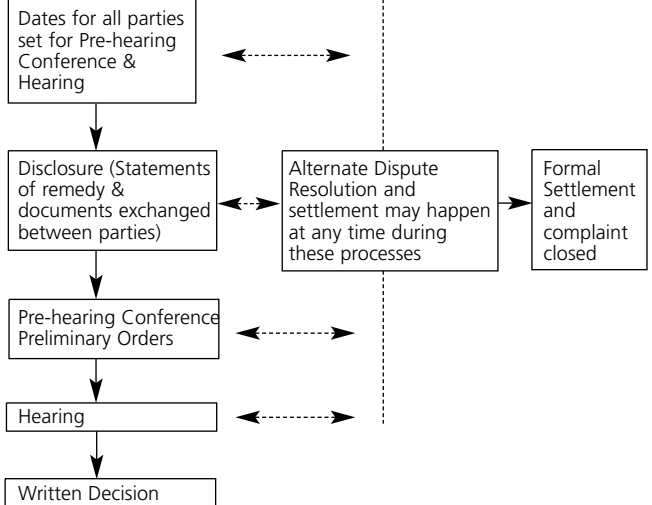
Dates for all parties set for Pre-hearing Conference & Hearing

Disclosure (Statements of remedy & documents exchanged between parties)

Alternate Dispute Resolution and settlement may happen at any time during these processes

Formal Settlement and complaint closed

Pre-hearing Conference Preliminary Orders

Hearing

Written Decision